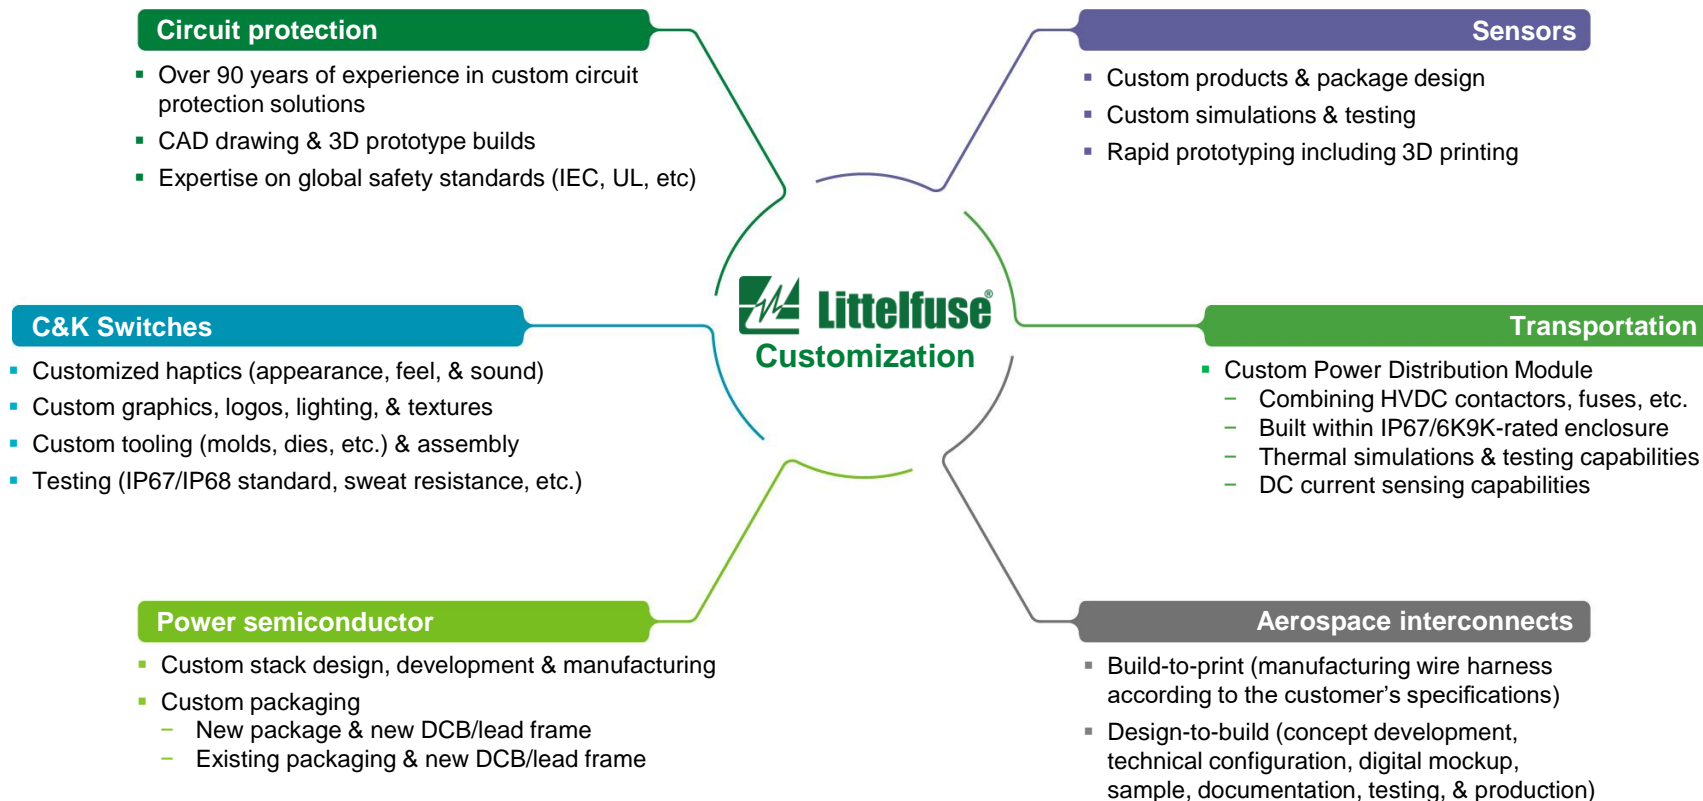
Circuit protection

- Over 90 years of experience in custom circuit protection solutions
- CAD drawing & 3D prototype builds
- Expertise on global safety standards (IEC, UL, etc)

Sensors

- Custom products & package design
- Custom simulations & testing
- Rapid prototyping including 3D printing

Littelfuse®
Customization

C&K Switches

- Customized haptics (appearance, feel, & sound)
- Custom graphics, logos, lighting, & textures
- Custom tooling (molds, dies, etc.) & assembly
- Testing (IP67/IP68 standard, sweat resistance, etc.)

Transportation

- Custom Power Distribution Module
  – Combining HVDC contactors, fuses, etc.
  – Built within IP67/6K9K-rated enclosure
  – Thermal simulations & testing capabilities
  – DC current sensing capabilities

Power semiconductor

- Custom stack design, development & manufacturing
- Custom packaging
  – New package & new DCB/lead frame
  – Existing packaging & new DCB/lead frame

Aerospace interconnects

- Build-to-print (manufacturing wire harness according to the customer’s specifications)
- Design-to-build (concept development, technical configuration, digital mockup, sample, documentation, testing, & production)